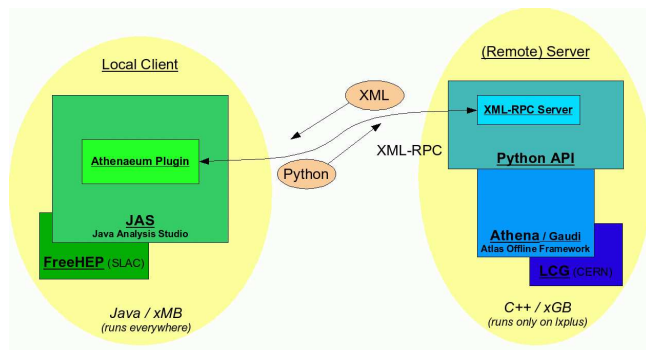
Local Client

(Remote) Server

XML

XML-RPC Server

Athenaeum Plugin

XML-RPC

Python API

Python

JAS
Java Analysis Studio

Athena / Gaudi
Atlas Offline Framework

FreeHEP (SLAC)

LCG (CERN)

Java / xMB
(runs everywhere)

C++ / xGB
(runs only on lxplus)